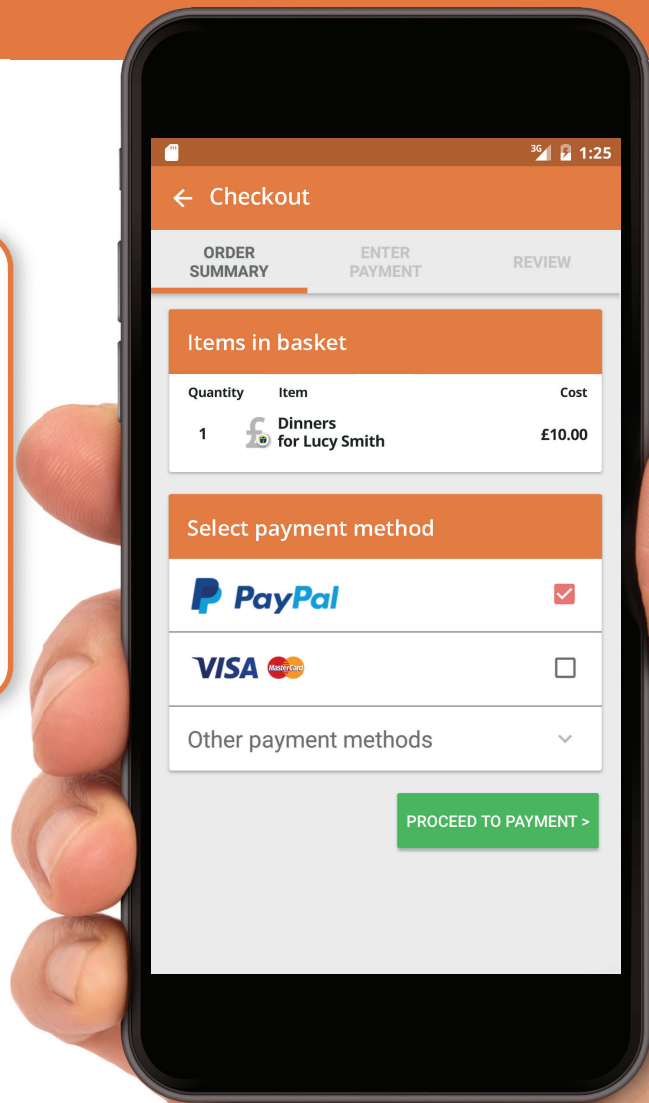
3G 1:25

← Checkout

ORDER SUMMARY
ENTER PAYMENT
REVIEW

Items in basket

| Quantity | Item | Cost |
|---|---|---|
| 1 | Dinners for Lucy Smith | £10.00 |

Select payment method

PayPal

VISA MasterCard

Other payment methods

PROCEED TO PAYMENT >